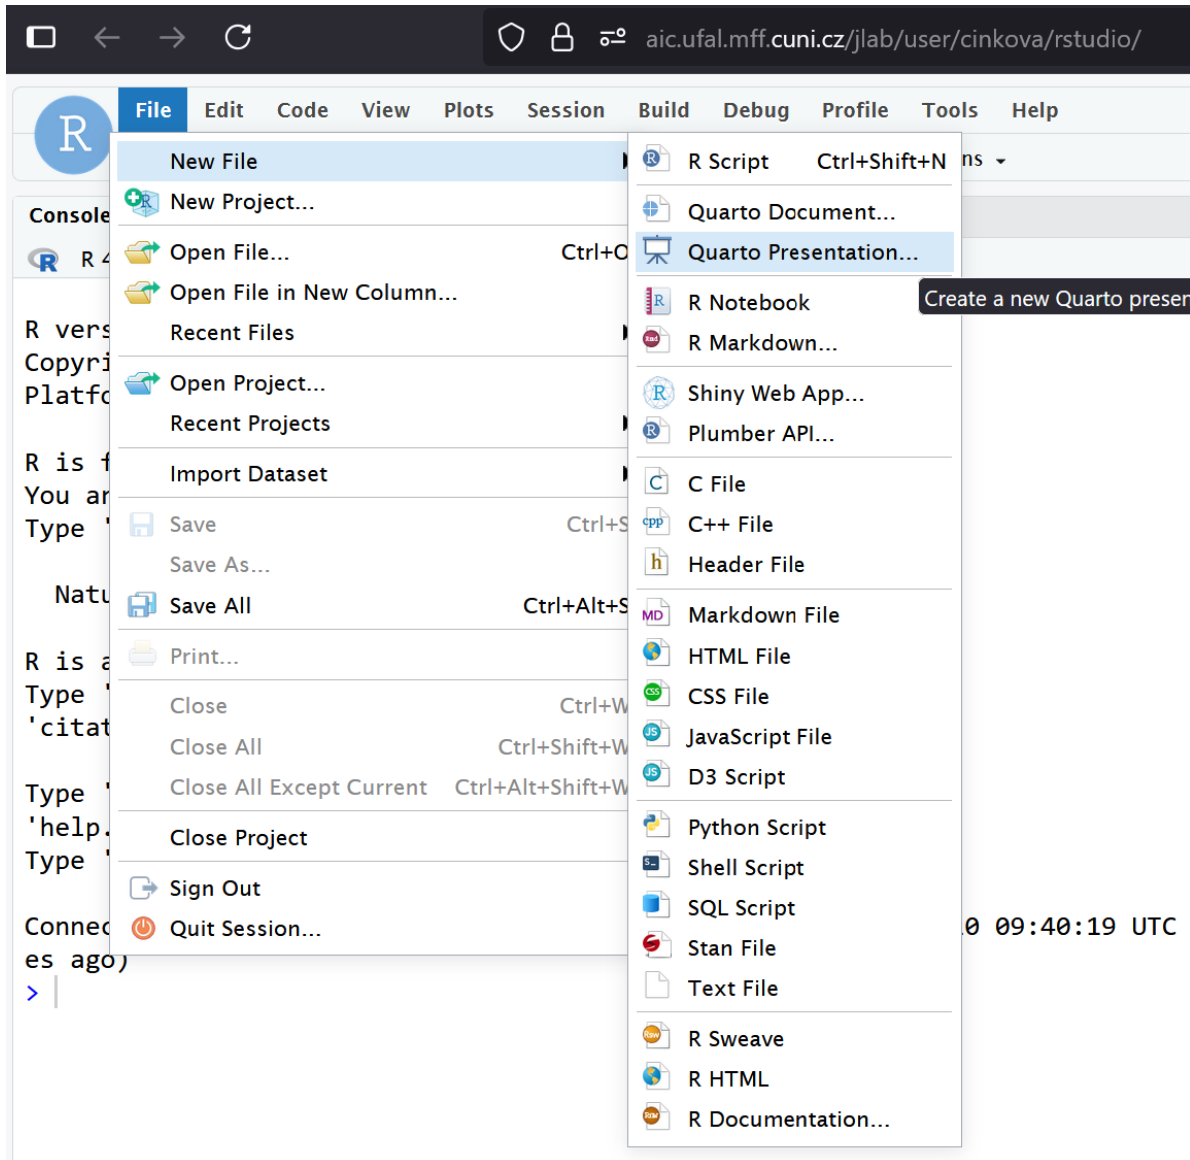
aic.ufal.mff.cuni.cz/jlab/user/cinkova/rstudio/

R

File Edit Code View Plots Session Build Debug Profile Tools Help

New File
New Project...
Open File... Ctrl+O
Open File in New Column...
Recent Files
Open Project...
Recent Projects
Import Dataset
Save Ctrl+S
Save As...
Save All Ctrl+Alt+S
Print...
Close Ctrl+W
Close All Ctrl+Shift+W
Close All Except Current Ctrl+Alt+Shift+W
Close Project
Sign Out
Quit Session...

R Script Ctrl+Shift+N
Quarto Document...
Quarto Presentation...
R Notebook
R Markdown...
Shiny Web App...
Plumber API...
C File
C++ File
Header File
Markdown File
HTML File
CSS File
JavaScript File
D3 Script
Python Script
Shell Script
SQL Script
Stan File
Text File
R Sweave
R HTML
R Documentation...

ns

Create a new Quarto presen

Console
R 4

R vers
Copyri
Platfo

R is f
You ar
Type '

Natu

R is a
Type '
'citat

Type '
'help.
Type '

Connec
es ago)
>

0 09:40:19 UTC